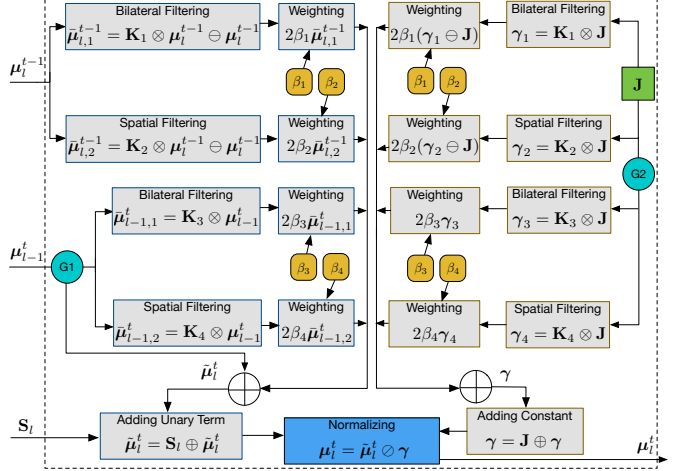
$\boldsymbol{\mu}_l^{t-1}$

Bilateral Filtering
$\bar{\boldsymbol{\mu}}_{l,1}^{t-1} = \mathbf{K}_1 \otimes \boldsymbol{\mu}_l^{t-1} \ominus \boldsymbol{\mu}_l^{t-1}$

Weighting
$2\beta_1\bar{\boldsymbol{\mu}}_{l,1}^{t-1}$

$\beta_1$ $\beta_2$

Spatial Filtering
$\bar{\boldsymbol{\mu}}_{l,2}^{t-1} = \mathbf{K}_2 \otimes \boldsymbol{\mu}_l^{t-1} \ominus \boldsymbol{\mu}_l^{t-1}$

Weighting
$2\beta_2\bar{\boldsymbol{\mu}}_{l,2}^{t-1}$

$\boldsymbol{\mu}_{l-1}^t$

G1

Bilateral Filtering
$\bar{\boldsymbol{\mu}}_{l-1,1}^t = \mathbf{K}_3 \otimes \boldsymbol{\mu}_{l-1}^t$

Weighting
$2\beta_3\bar{\boldsymbol{\mu}}_{l-1,1}^t$

$\beta_3$ $\beta_4$

Spatial Filtering
$\bar{\boldsymbol{\mu}}_{l-1,2}^t = \mathbf{K}_4 \otimes \boldsymbol{\mu}_{l-1}^t$

Weighting
$2\beta_4\bar{\boldsymbol{\mu}}_{l-1,2}^t$

Weighting
$2\beta_1(\boldsymbol{\gamma}_1 \ominus \mathbf{J})$

Bilateral Filtering
$\boldsymbol{\gamma}_1 = \mathbf{K}_1 \otimes \mathbf{J}$

$\beta_1$ $\beta_2$

$\mathbf{J}$

Weighting
$2\beta_2(\boldsymbol{\gamma}_2 \ominus \mathbf{J})$

Spatial Filtering
$\boldsymbol{\gamma}_2 = \mathbf{K}_2 \otimes \mathbf{J}$

G2

Weighting
$2\beta_3\boldsymbol{\gamma}_3$

Bilateral Filtering
$\boldsymbol{\gamma}_3 = \mathbf{K}_3 \otimes \mathbf{J}$

$\beta_3$ $\beta_4$

Weighting
$2\beta_4\boldsymbol{\gamma}_4$

Spatial Filtering
$\boldsymbol{\gamma}_4 = \mathbf{K}_4 \otimes \mathbf{J}$

$\tilde{\boldsymbol{\mu}}_l^t$

$\boldsymbol{\gamma}$

$\mathbf{S}_l$

Adding Unary Term
$\hat{\boldsymbol{\mu}}_l^t = \mathbf{S}_l \oplus \tilde{\boldsymbol{\mu}}_l^t$

Normalizing
$\boldsymbol{\mu}_l^t = \hat{\boldsymbol{\mu}}_l^t \oslash \boldsymbol{\gamma}$

Adding Constant
$\boldsymbol{\gamma} = \mathbf{J} \oplus \boldsymbol{\gamma}$

$\boldsymbol{\mu}_l^t$